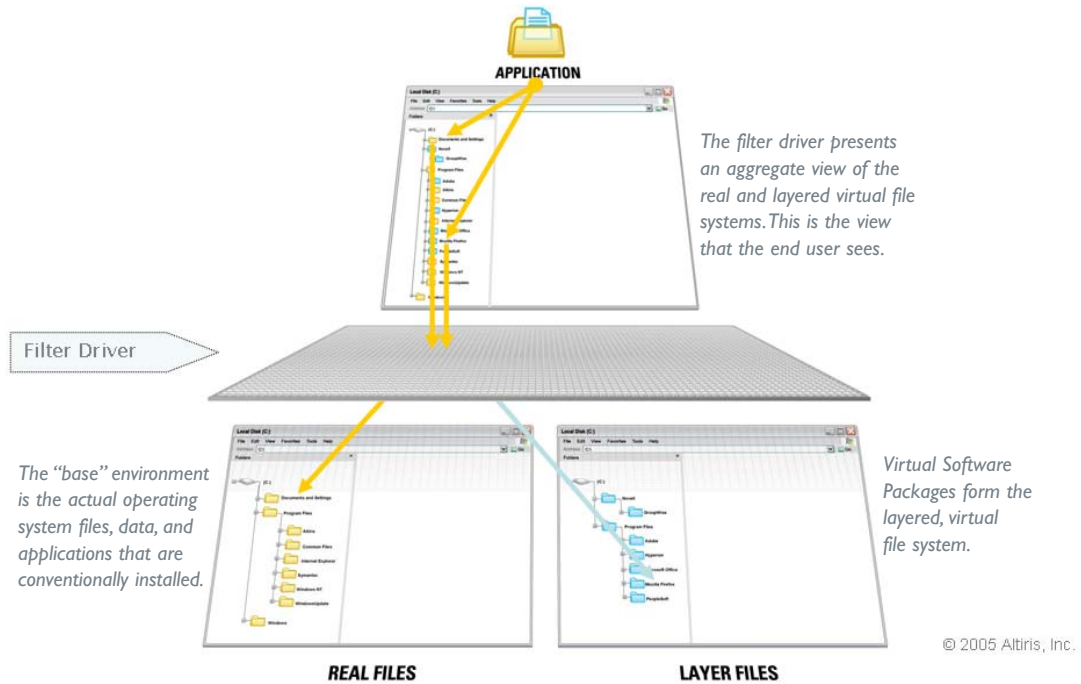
APPLICATION

Local Disk (C:)
File Edit View Favorites Tools Help
Folders
(C:)
Documents and Settings
Novell
GroupWise
Program Files
Adobe
Altiris
Common Files
Hyperion
Internet Explorer
Microsoft Office
Mozilla Firefox
PeopleSoft
Symantec
Windows NT
WindowsUpdate
Windows

The filter driver presents an aggregate view of the real and layered virtual file systems. This is the view that the end user sees.

Filter Driver

Local Disk (C:)
File Edit View Favorites Tools Help
Folders
(C:)
Documents and Settings
Program Files
Altiris
Common Files
Internet Explorer
Symantec
Windows NT
WindowsUpdate
Windows

Local Disk (C:)
File Edit View Favorites Tools Help
(C:)
Novell
GroupWise
Program Files
Adobe
Hyperion
Microsoft Office
Mozilla Firefox
PeopleSoft

The "base" environment is the actual operating system files, data, and applications that are conventionally installed.

Virtual Software Packages form the layered, virtual file system.

© 2005 Altiris, Inc.

REAL FILES

LAYER FILES